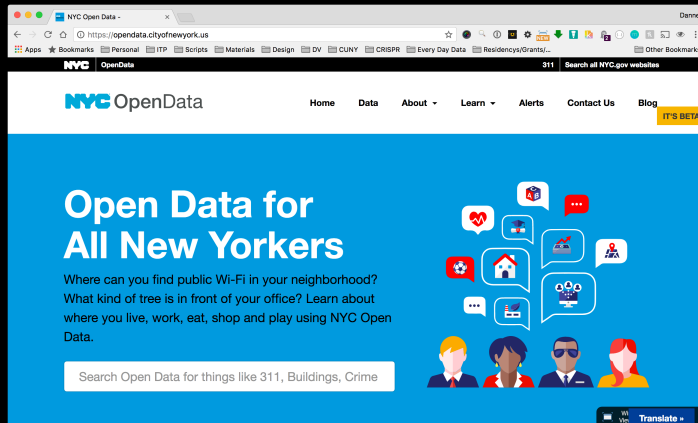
NYC Open Data -

Danne

https://opendata.cityofnewyork.us

Apps Bookmarks Personal ITP Scripts Materials Design DV CUNY CRISPR Every Day Data Residencys/Grants/... Other Bookmarks

NYC OpenData

311 Search all NYC.gov websites

NYC OpenData

Home Data About Learn Alerts Contact Us Blog

IT'S BETA

Open Data for All New Yorkers

Where can you find public Wi-Fi in your neighborhood? What kind of tree is in front of your office? Learn about where you live, work, eat, shop and play using NYC Open Data.

Search Open Data for things like 311, Buildings, Crime

Translate »